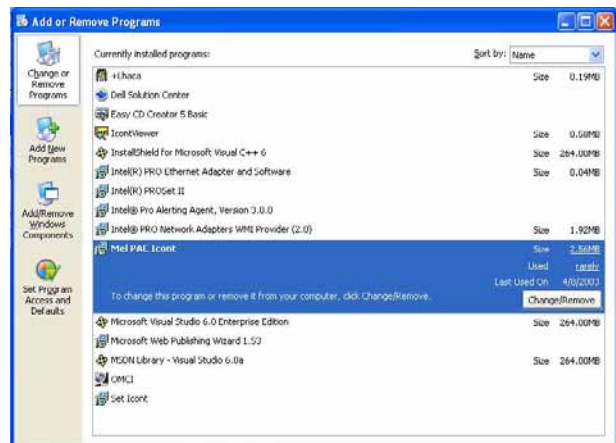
Add or Remove Programs

Change or Remove Programs

Add New Programs

Add/Remove Windows Components

Set Program Access and Defaults

Currently installed programs:

Sort by: Name

| Program | | |
|---|---|---|
| +Lhaca | Size | 0.19MB |
| Dell Solution Center | | |
| Easy CD Creator 5 Basic | | |
| IconViewer | Size | 0.68MB |
| InstallShield for Microsoft Visual C++ 6 | Size | 264.00MB |
| Intel(R) PRO Ethernet Adapter and Software | Size | 0.04MB |
| Intel(R) PROSet II | | |
| Intel® Pro Alerting Agent, Version 3.0.0 | | |
| Intel® Pro Network Adapters WMI Provider (2.0) | Size | 1.92MB |
| Mel PAC Iconv | Size | 2.56MB |
| | Used | rarely |
| | Last Used On | 4/8/2003 |
| To change this program or remove it from your computer, click Change/Remove. | Change/Remove | |
| Microsoft Visual Studio 6.0 Enterprise Edition | Size | 264.00MB |
| Microsoft Web Publishing Wizard 1.53 | | |
| MSDN Library - Visual Studio 6.0a | Size | 264.00MB |
| OMCI | | |
| Set Iconv | | |